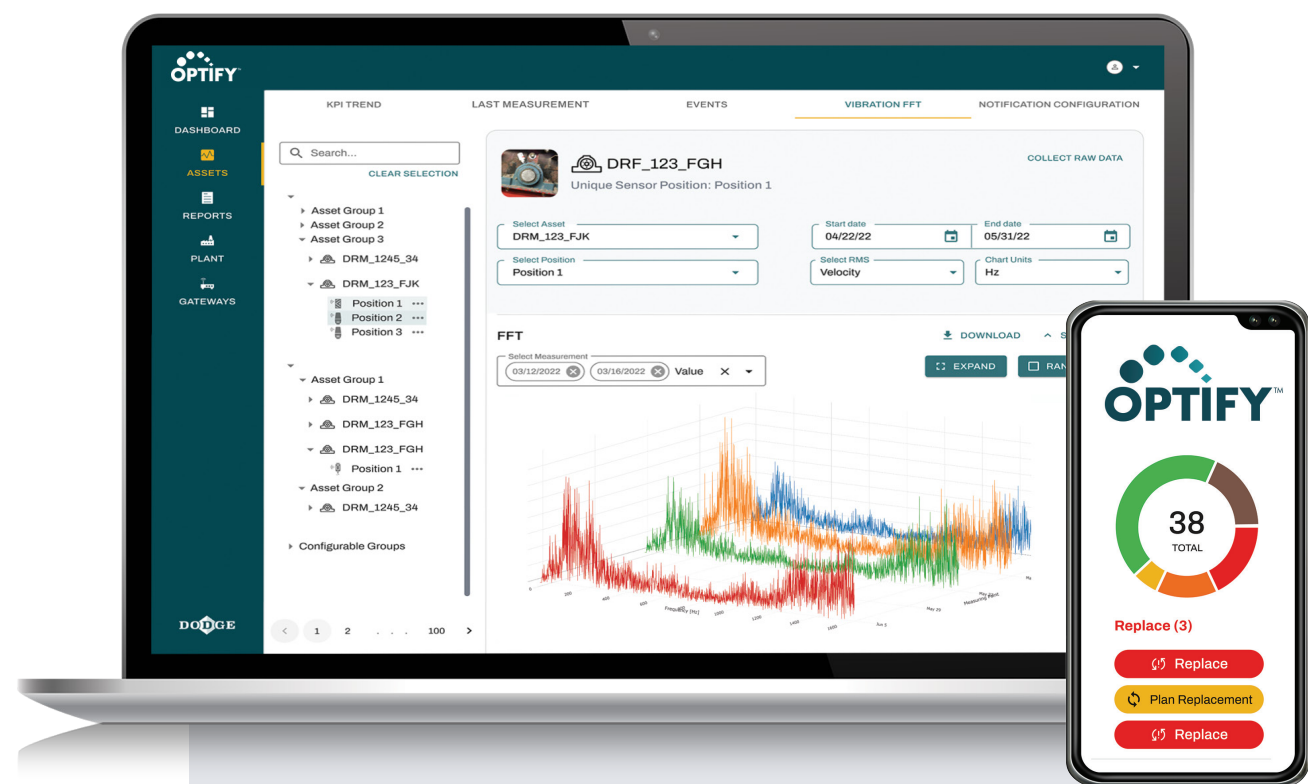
OPTIFY

DASHBOARD
ASSETS
REPORTS
PLANT
GATEWAYS

DODGE

KPI TREND
LAST MEASUREMENT
EVENTS
VIBRATION FFT
NOTIFICATION CONFIGURATION

Search...
CLEAR SELECTION

Asset Group 1
Asset Group 2
Asset Group 3
DRM_1245_34
DRM_123_FJK
Position 1 •••
Position 2 •••
Position 3 •••

Asset Group 1
DRM_1245_34
DRM_123_FGH
DRM_123_FGH
Position 1 •••
Asset Group 2
DRM_1245_34

Configurable Groups

< 1 2 . . . 100 >

DRF_123_FGH
Unique Sensor Position: Position 1
COLLECT RAW DATA

Select Asset
DRM_123_FJK
Start date
04/22/22
End date
05/31/22
Select Position
Position 1
Select RMS
Velocity
Chart Units
Hz

FFT
DOWNLOAD
EXPAND
Select Measurement
03/12/2022
03/16/2022
Value

Frequency [Hz]
Measuring Point

OPTIFY™
38
TOTAL
Replace (3)
Replace
Plan Replacement
Replace